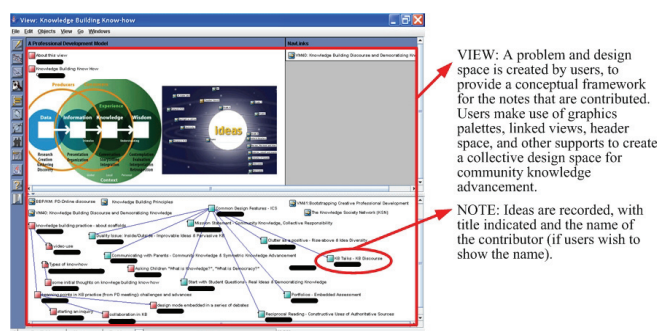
View: Knowledge Building Know-how
File Edit Objects View Go Windows
A Professional Development Model
About this view
Knowledge Building Know-how
Producers
Experience
Data
Information
Knowledge
Wisdom
Ideas
Content
Next.info
VM#2: Knowledge Building Discourse and Demonstrating Knowledge
EXPANA: PD-Online-discourse
Knowledge Building Principles
VM#2: Knowledge Building Discourse and Demonstrating Knowledge
Common Design Features - ICS
VM#1 Bootstrapping Creative Professional Development
The Knowledge Society Network (KSN)
Knowledge building practice - about scaffolds
Quality Issue: Visible/Sub-Ideas - Improvable Ideas & Pervasive KB
Mission Statement - Community Knowledge, Collective Responsibility
video use
Outlier as a positive - Rise-above & Idea Diversity
Types of knowledge
Communicating with Parents - Community Knowledge & Symmetric Knowledge Advancement
KB Talks - KB Discourse
Asking Children "What is Knowledge?", "What is Democracy?"
some initial thoughts on Knowledge building know-how
Start with Student Questions - Real Ideas & Democratizing Knowledge
entering points in KB practice (from PD readings) challenges and advances
Portfolios - Embedded Assessment
starting an inquiry
design mode embedded in a series of debates
collaboration in KB
Reciprocal Reading - Constructive Uses of Authoritative Sources
VIEW: A problem and design space is created by users, to provide a conceptual framework for the notes that are contributed. Users make use of graphics palettes, linked views, header space, and other supports to create a collective design space for community knowledge advancement.
NOTE: Ideas are recorded, with title indicated and the name of the contributor (if users wish to show the name).